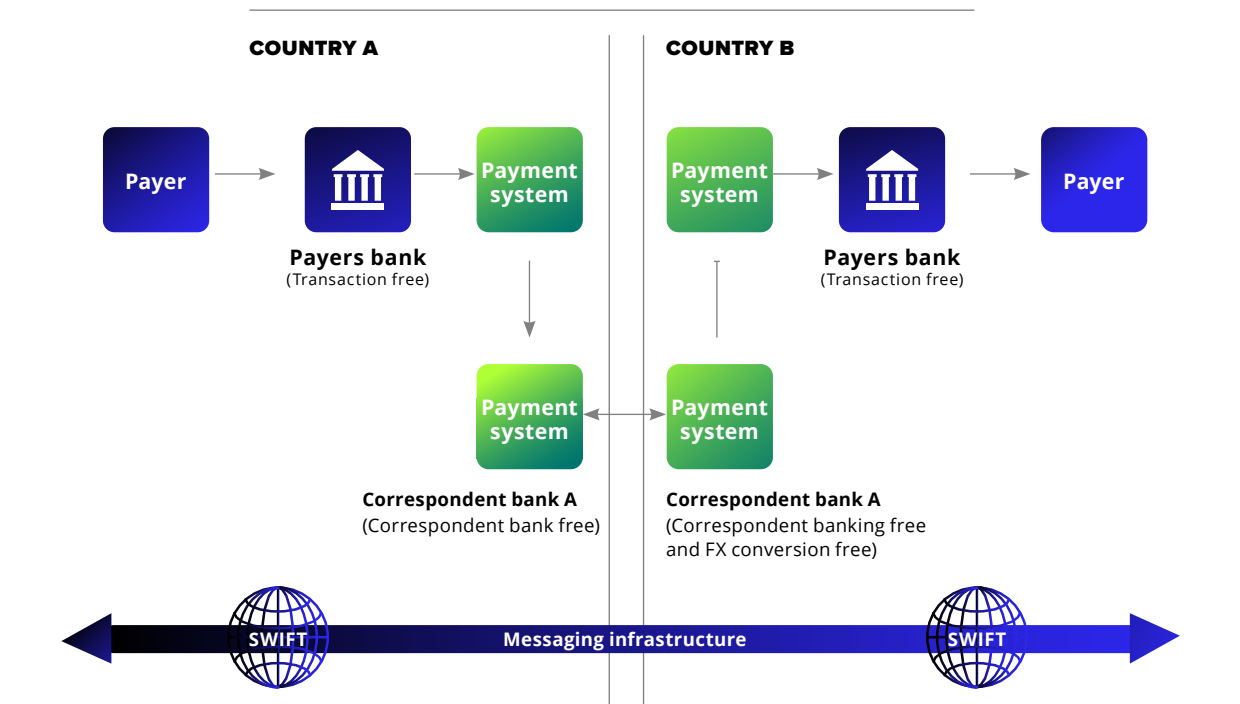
COUNTRY A

COUNTRY B

Payer

Payers bank
(Transaction free)

Payment system

Payment system

Payers bank
(Transaction free)

Payer

Payment system

Correspondent bank A
(Correspondent bank free)

Payment system

Correspondent bank A
(Correspondent banking free and FX conversion free)

SWIFT

Messaging infrastructure

SWIFT